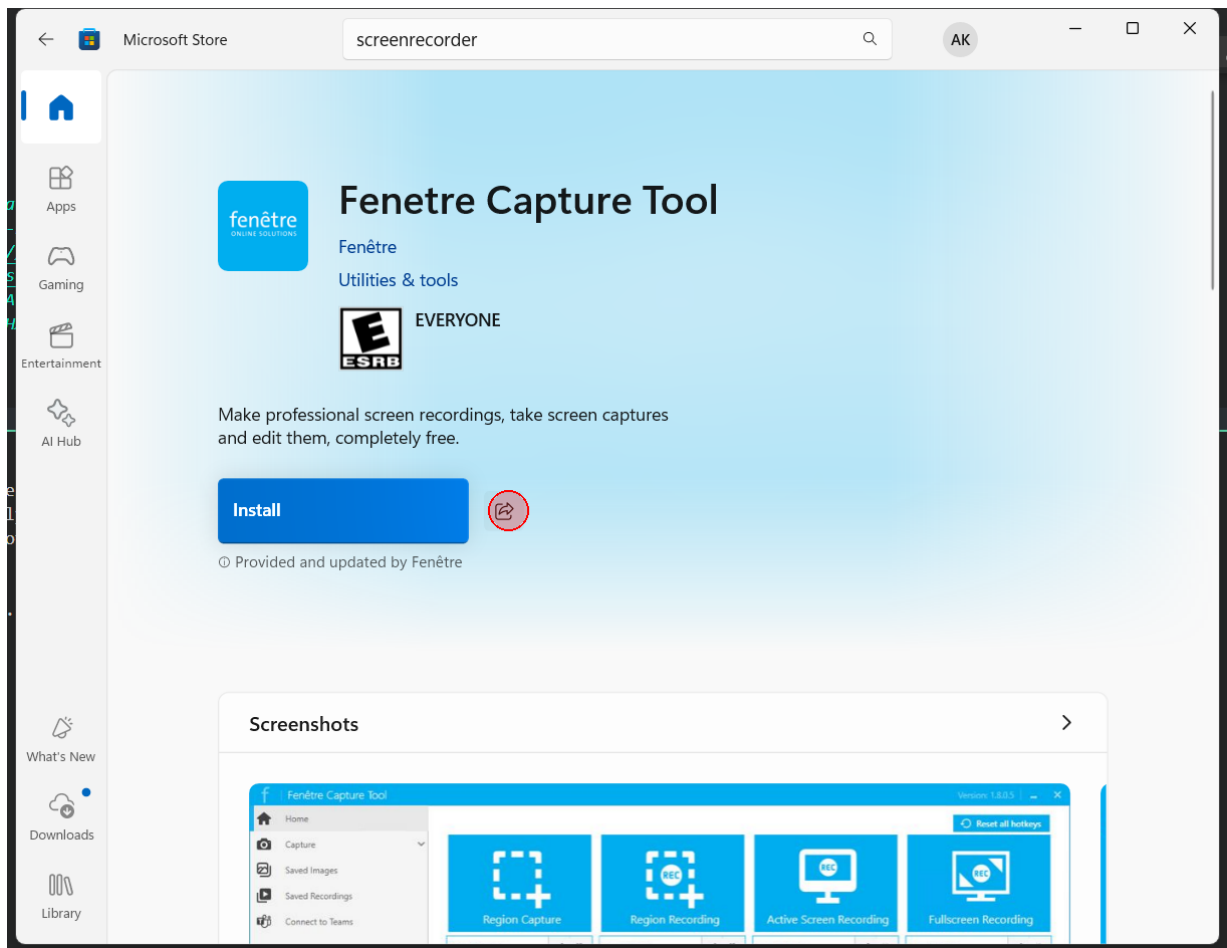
Microsoft Store

screenrecorder

AK

Apps

Gaming

Entertainment

AI Hub

What's New

Downloads

Library

fenêtre
ONLINE SOLUTIONS

Fenetre Capture Tool

Fenêtre

Utilities & tools

E
ESRB

EVERYONE

Make professional screen recordings, take screen captures and edit them, completely free.

Install

ⓘ Provided and updated by Fenêtre

Screenshots

Fenêtre Capture Tool

Version: 1.8.0.5

Home

Capture

Saved Images

Saved Recordings

Connect to Teams

Reset all hotkeys

REC

REC

REC

Region Capture

Region Recording

Active Screen Recording

Fullscreen Recording